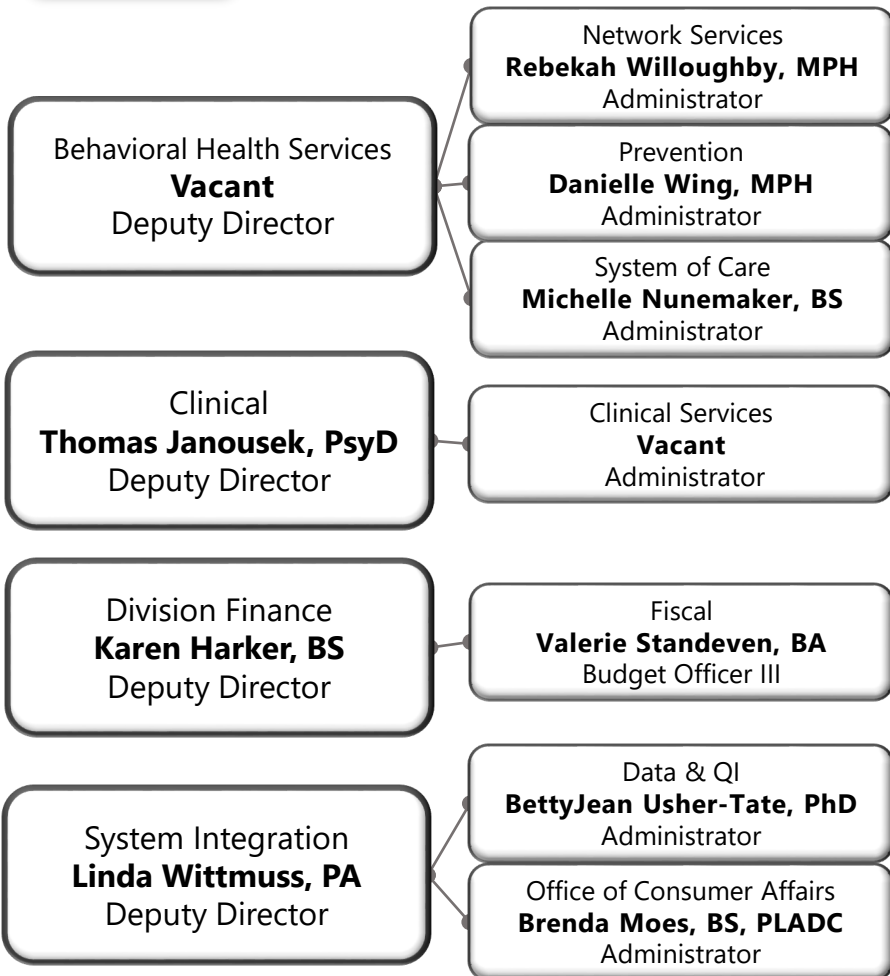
Behavioral Health Services
**Vacant**
Deputy Director

Network Services
**Rebekah Willoughby, MPH**
Administrator

Prevention
**Danielle Wing, MPH**
Administrator

System of Care
**Michelle Nunemaker, BS**
Administrator

Clinical
**Thomas Janousek, PsyD**
Deputy Director

Clinical Services
**Vacant**
Administrator

Division Finance
**Karen Harker, BS**
Deputy Director

Fiscal
**Valerie Standeven, BA**
Budget Officer III

System Integration
**Linda Wittmuss, PA**
Deputy Director

Data & QI
**BettyJean Usher-Tate, PhD**
Administrator

Office of Consumer Affairs
**Brenda Moes, BS, PLADC**
Administrator